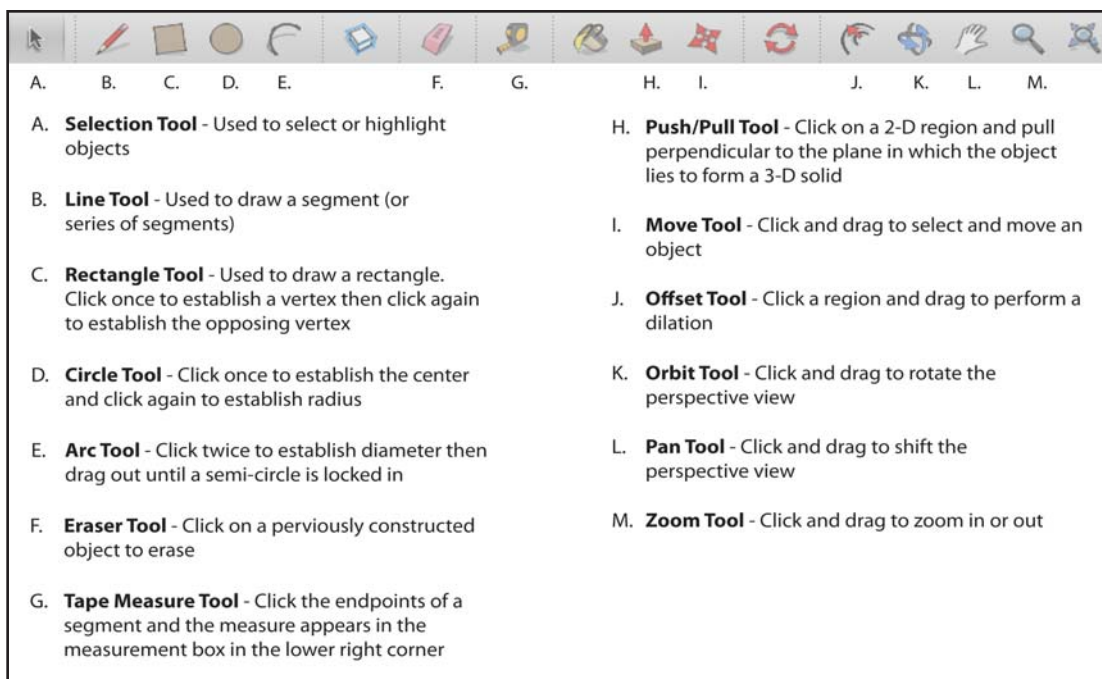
A. B. C. D. E. F. G. H. I. J. K. L. M.

A. **Selection Tool** - Used to select or highlight objects

B. **Line Tool** - Used to draw a segment (or series of segments)

C. **Rectangle Tool** - Used to draw a rectangle. Click once to establish a vertex then click again to establish the opposing vertex

D. **Circle Tool** - Click once to establish the center and click again to establish radius

E. **Arc Tool** - Click twice to establish diameter then drag out until a semi-circle is locked in

F. **Eraser Tool** - Click on a perviously constructed object to erase

G. **Tape Measure Tool** - Click the endpoints of a segment and the measure appears in the measurement box in the lower right corner

H. **Push/Pull Tool** - Click on a 2-D region and pull perpendicular to the plane in which the object lies to form a 3-D solid

I. **Move Tool** - Click and drag to select and move an object

J. **Offset Tool** - Click a region and drag to perform a dilation

K. **Orbit Tool** - Click and drag to rotate the perspective view

L. **Pan Tool** - Click and drag to shift the perspective view

M. **Zoom Tool** - Click and drag to zoom in or out